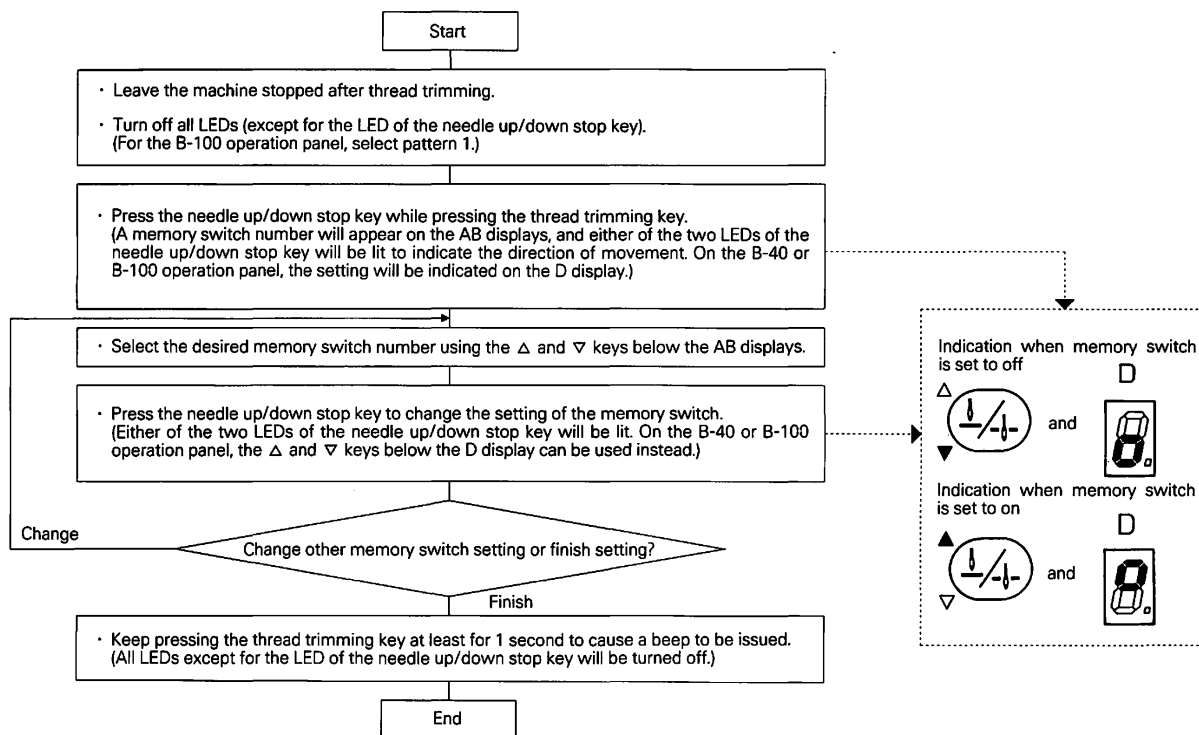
Start

· Leave the machine stopped after thread trimming.

· Turn off all LEDs (except for the LED of the needle up/down stop key). (For the B-100 operation panel, select pattern 1.)

· Press the needle up/down stop key while pressing the thread trimming key. (A memory switch number will appear on the AB displays, and either of the two LEDs of the needle up/down stop key will be lit to indicate the direction of movement. On the B-40 or B-100 operation panel, the setting will be indicated on the D display.)

· Select the desired memory switch number using the △ and ▽ keys below the AB displays.

· Press the needle up/down stop key to change the setting of the memory switch. (Either of the two LEDs of the needle up/down stop key will be lit. On the B-40 or B-100 operation panel, the △ and ▽ keys below the D display can be used instead.)

Change

Change other memory switch setting or finish setting?

Finish

· Keep pressing the thread trimming key at least for 1 second to cause a beep to be issued. (All LEDs except for the LED of the needle up/down stop key will be turned off.)

End

Indication when memory switch is set to off

D

△

▼

and

Indication when memory switch is set to on

D

▲

▽

and